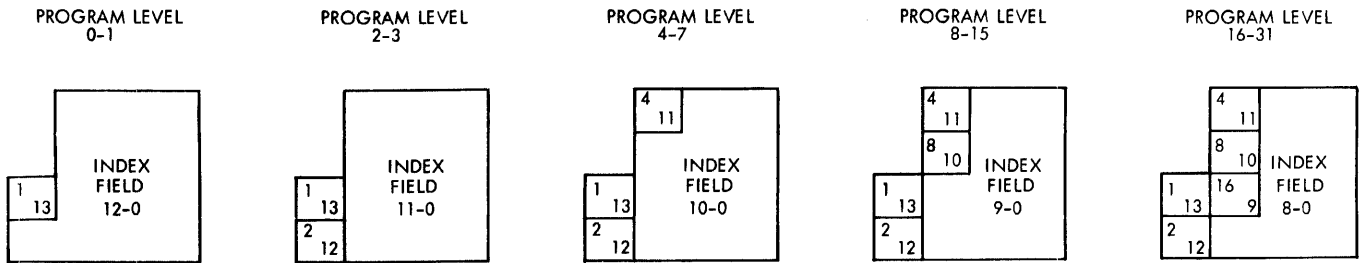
PROGRAM LEVEL 0-1

1
13

INDEX FIELD 12-0

PROGRAM LEVEL 2-3

1
13
2
12

INDEX FIELD 11-0

PROGRAM LEVEL 4-7

4
11
1
13
2
12

INDEX FIELD 10-0

PROGRAM LEVEL 8-15

4
11
8
10
1
13
2
12

INDEX FIELD 9-0

PROGRAM LEVEL 16-31

4
11
8
10
16
9
1
13
2
12

INDEX FIELD 8-0